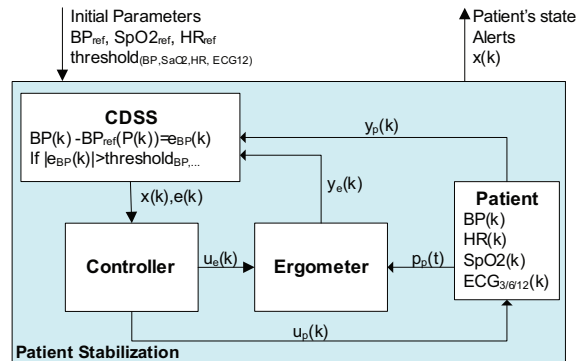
Initial Parameters
$BP_{ref}$, $SpO2_{ref}$, $HR_{ref}$
$threshold_{(BP, SaO2, HR, ECG12)}$

Patient's state
Alerts
x(k)

**CDSS**
$BP(k) - BP_{ref}(P(k)) = e_{BP}(k)$
If $|e_{BP}(k)| > threshold_{BP,...}$

$y_p(k)$

$y_e(k)$

x(k),e(k)

**Patient**
BP(k)
HR(k)
SpO2(k)
$ECG_{3/6/12}(k)$

**Controller**

$u_e(k)$

**Ergometer**

$p_p(t)$

$u_p(k)$

**Patient Stabilization**